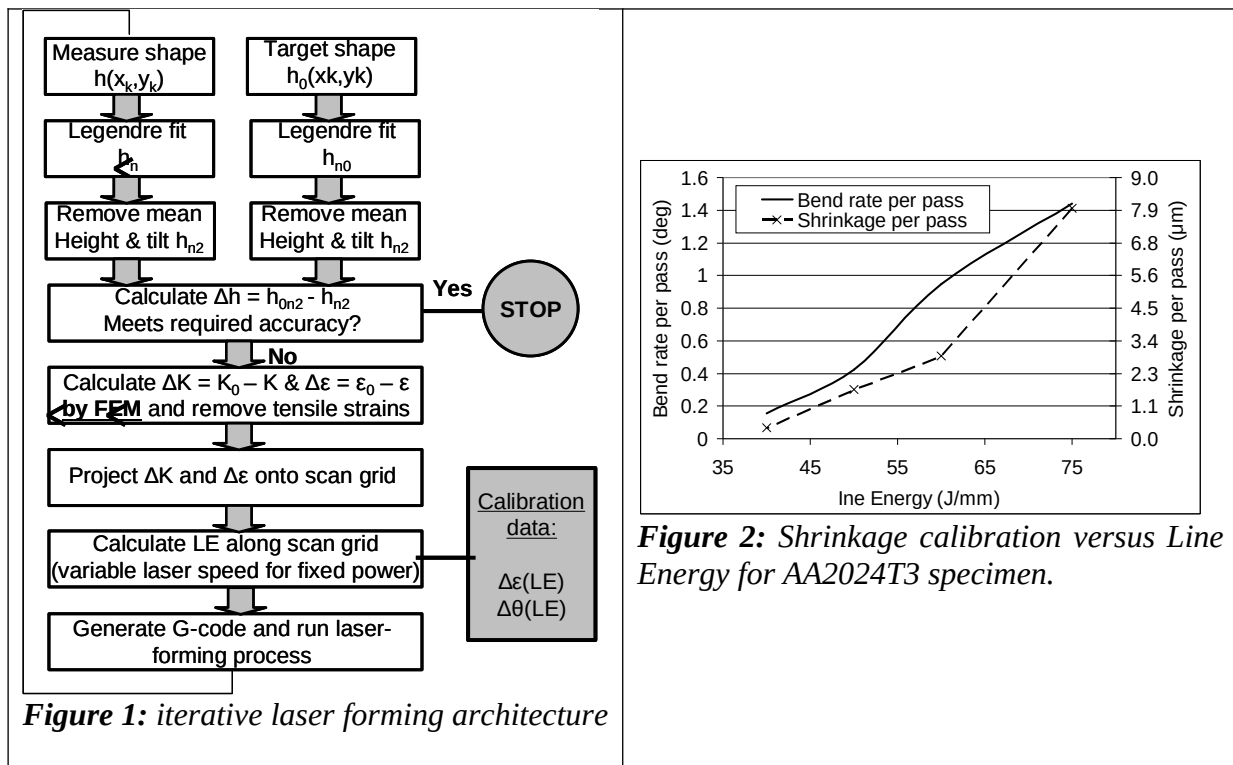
Measure shape $h(x_k,y_k)$

Target shape $h_0(xk,yk)$

Legendre fit $h_n$

Legendre fit $h_{n0}$

Remove mean Height & tilt $h_{n2}$

Remove mean Height & tilt $h_{n2}$

Calculate $\Delta h = h_{0n2} - h_{n2}$ Meets required accuracy?

Yes

STOP

No

Calculate $\Delta K = K_0 - K$ & $\Delta \varepsilon = \varepsilon_0 - \varepsilon$ by FEM and remove tensile strains

Project ΔK and Δε onto scan grid

Calibration data:

Δε(LE)
Δθ(LE)

Calculate LE along scan grid (variable laser speed for fixed power)

Generate G-code and run laser-forming process

*Figure 1:* iterative laser forming architecture

Bend rate per pass
Shrinkage per pass

Bend rate per pass (deg)

Shrinkage per pass (µm)

1.6
1.4
1.2
1
0.8
0.6
0.4
0.2
0

9.0
7.9
6.8
5.6
4.5
3.4
2.3
1.1
0.0

35 45 55 65 75

Ine Energy (J/mm)

*Figure 2:* Shrinkage calibration versus Line Energy for AA2024T3 specimen.